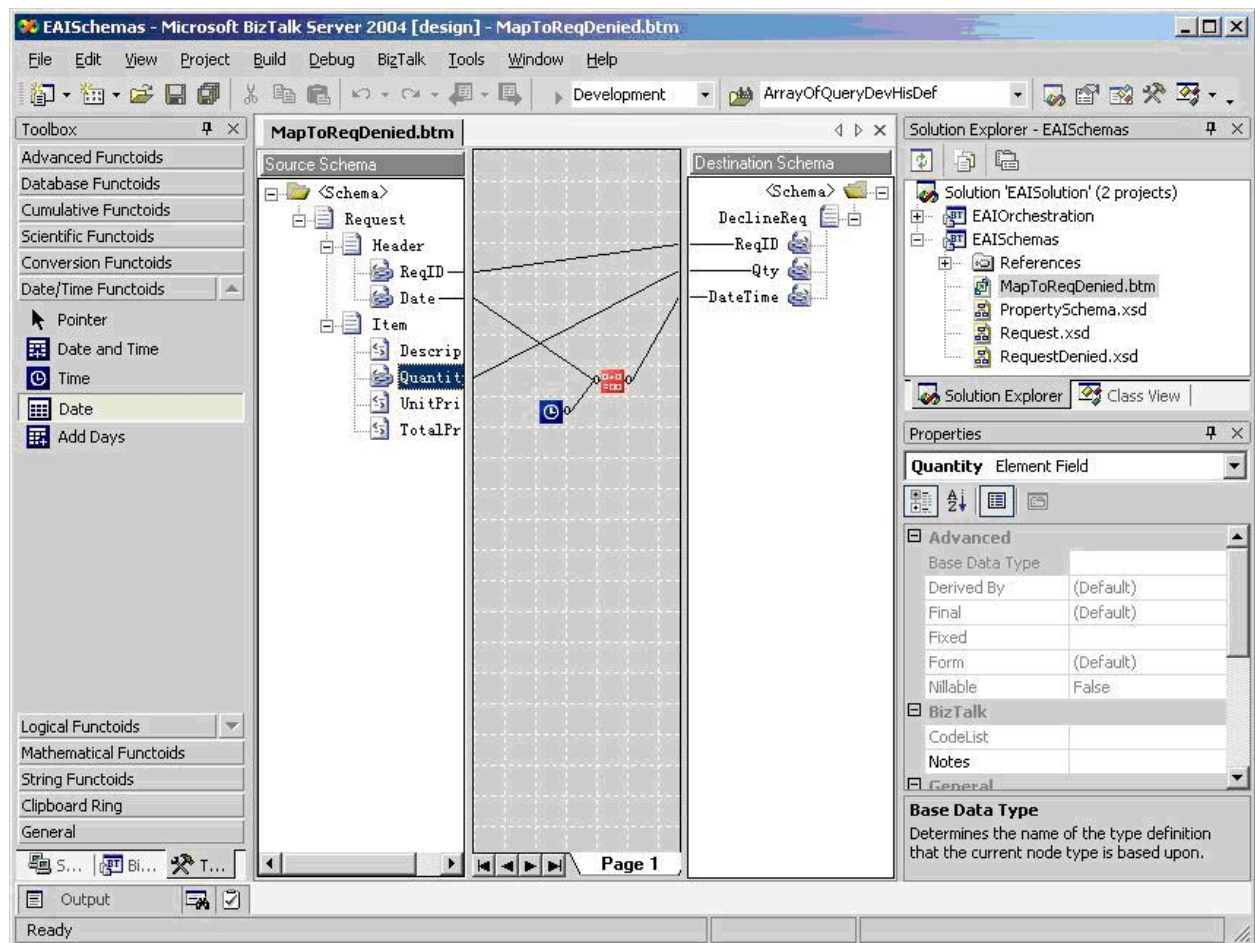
EAISchemas - Microsoft BizTalk Server 2004 [design] - MapToReqDenied.btm

File Edit View Project Build Debug BizTalk Tools Window Help

Development ArrayOfQueryDevHisDef

Toolbox
Advanced Functoids
Database Functoids
Cumulative Functoids
Scientific Functoids
Conversion Functoids
Date/Time Functoids
Pointer
Date and Time
Time
Date
Add Days

Logical Functoids
Mathematical Functoids
String Functoids
Clipboard Ring
General
S... Bi... T...

MapToReqDenied.btm

Source Schema
<Schema>
Request
Header
ReqID
Date
Item
Descrip
Quantit
UnitPri
TotalPr

Page 1

Destination Schema
<Schema>
DeclineReq
ReqID
Qty
DateTime

Solution Explorer - EAISchemas
Solution 'EAISolution' (2 projects)
EAIOrchestration
EAISchemas
References
MapToReqDenied.btm
PropertySchema.xsd
Request.xsd
RequestDenied.xsd

Solution Explorer Class View

Properties
Quantity Element Field

| Advanced | |
|---|---|
| Base Data Type | |
| Derived By | (Default) |
| Final | (Default) |
| Fixed | |
| Form | (Default) |
| Nillable | False |
| BizTalk | |
| CodeList | |
| Notes | |
| General | |

Base Data Type
Determines the name of the type definition that the current node type is based upon.

Output

Ready